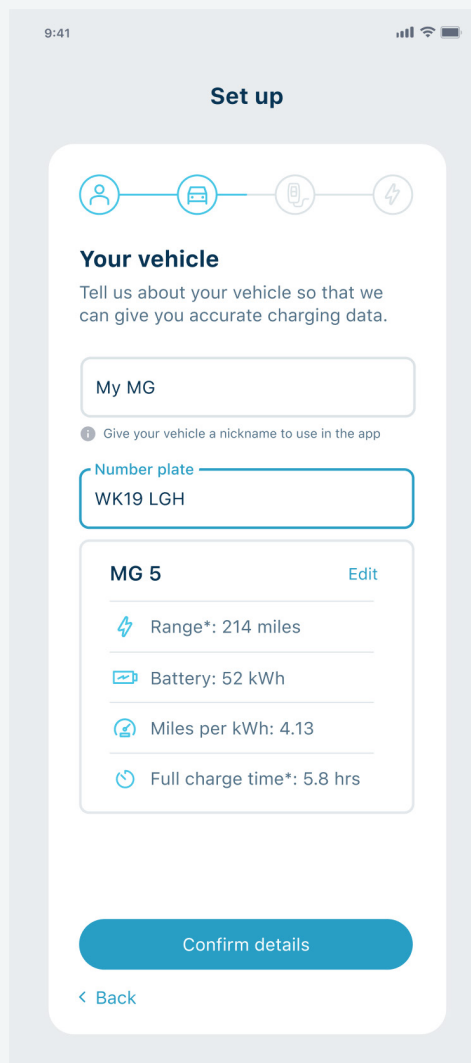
9:41

Set up

Your vehicle

Tell us about your vehicle so that we can give you accurate charging data.

My MG

Give your vehicle a nickname to use in the app

Number plate

WK19 LGH

MG 5

Edit

Range*: 214 miles

Battery: 52 kWh

Miles per kWh: 4.13

Full charge time*: 5.8 hrs

Confirm details

< Back